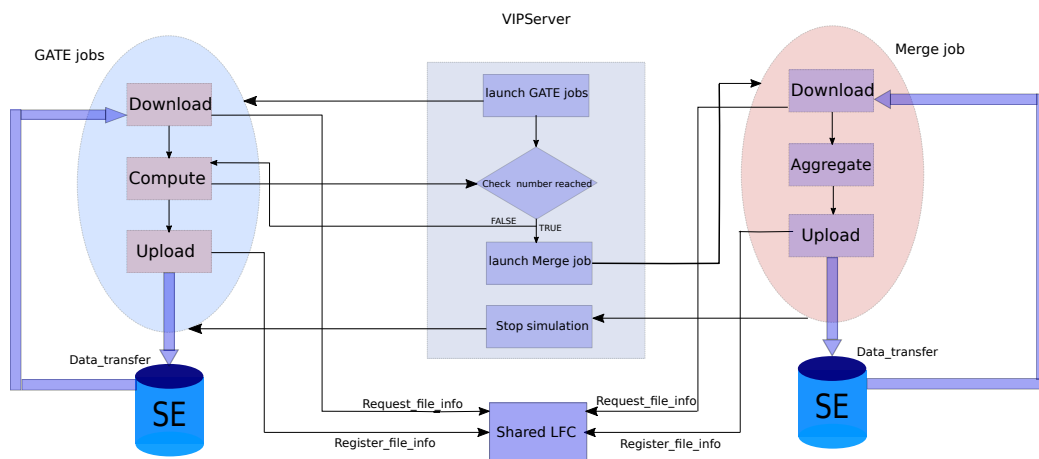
VIPServer

GATE jobs

Download

Compute

Upload

Data_transfer

SE

launch GATE jobs

Check number reached

FALSE

TRUE

launch Merge job

Stop simulation

Merge job

Download

Aggregate

Upload

Data_transfer

SE

Request_file_info

Register_file_info

Shared LFC

Request_file_info

Register_file_info